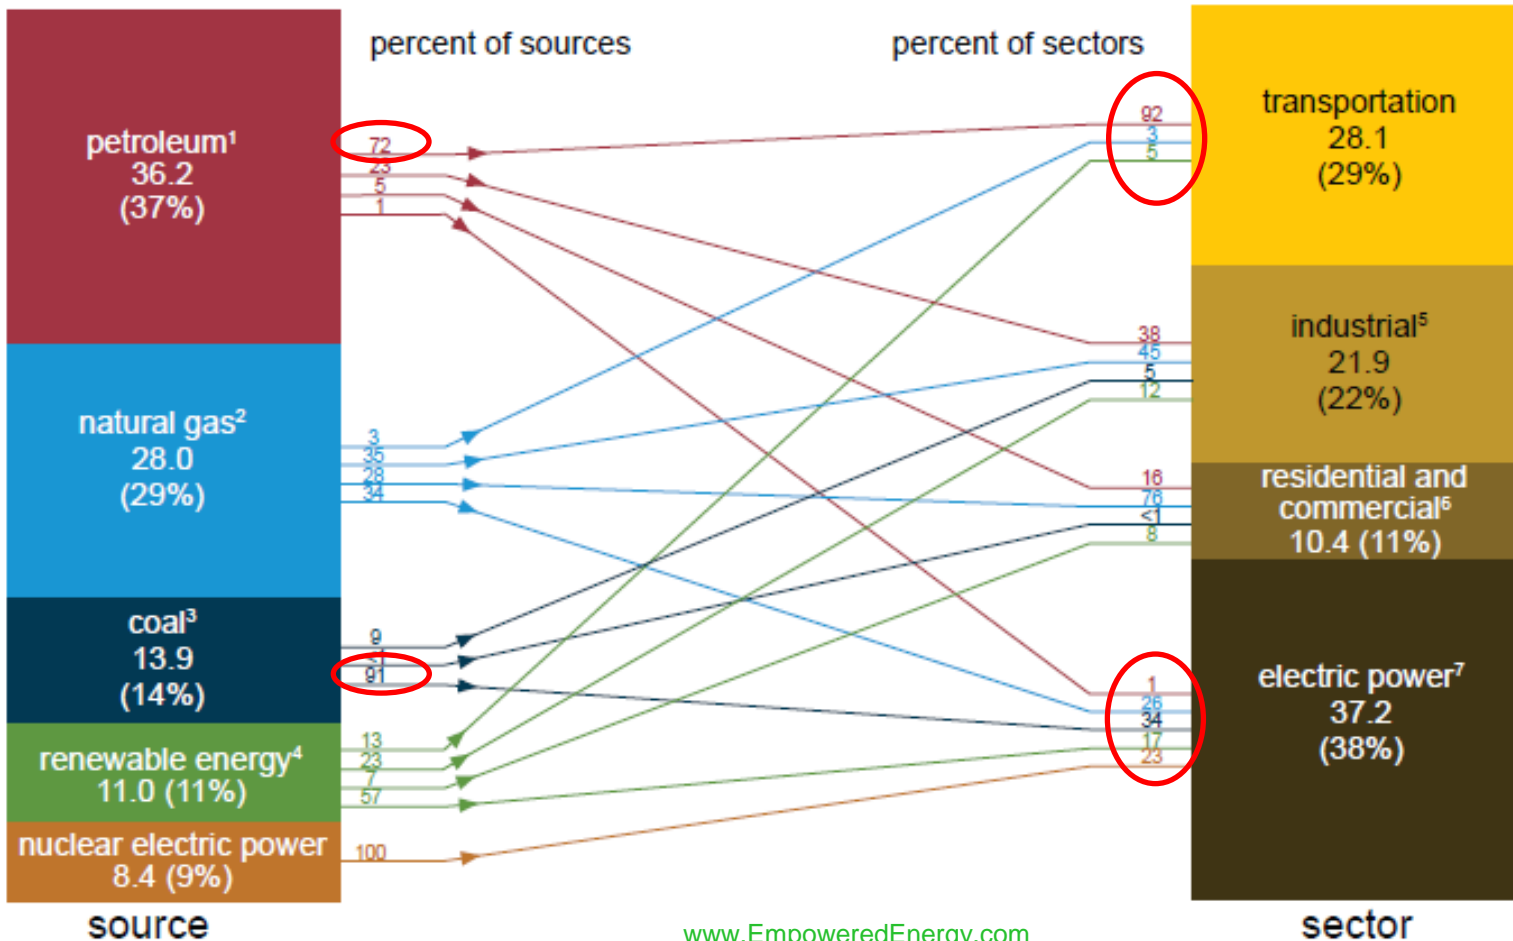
petroleum¹
36.2
(37%)

natural gas²
28.0
(29%)

coal³
13.9
(14%)

renewable energy⁴
11.0 (11%)

nuclear electric power
8.4 (9%)

source

percent of sources

72
23
5
1

3
35
28
34

9
<1
91

13
23
7
57

100

percent of sectors

92
3
5

38
45
5
12

16
76
<1
8

1
26
34
17
23

transportation
28.1
(29%)

industrial⁵
21.9
(22%)

residential and commercial⁶
10.4 (11%)

electric power⁷
37.2
(38%)

sector

www.EmpoweredEnergy.com